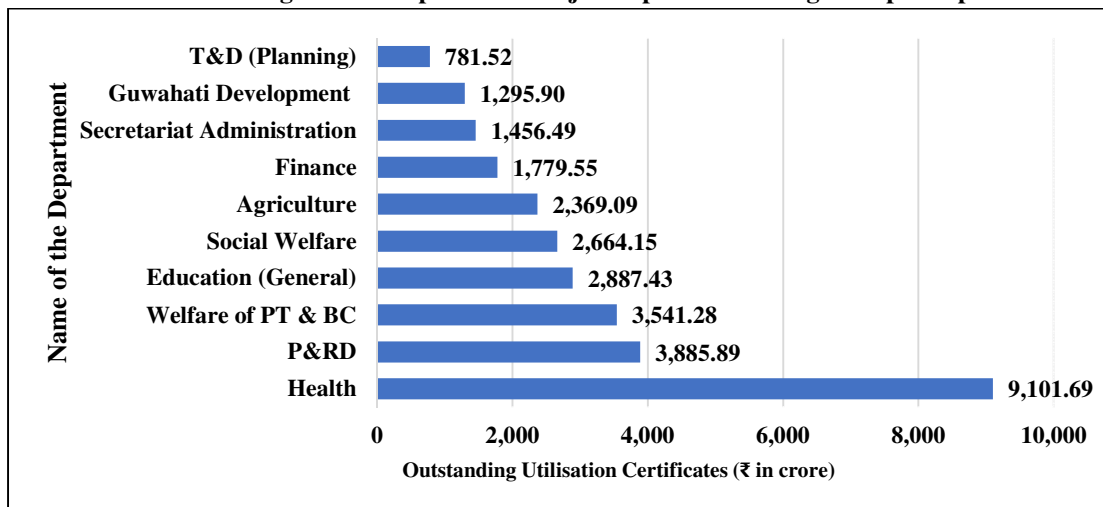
T&D (Planning) 781.52
Guwahati Development 1,295.90
Secretariat Administration 1,456.49
Finance 1,779.55
Agriculture 2,369.09
Social Welfare 2,664.15
Education (General) 2,887.43
Welfare of PT & BC 3,541.28
P&RD 3,885.89
Health 9,101.69

Name of the Department

0 2,000 4,000 6,000 8,000 10,000

Outstanding Utilisation Certificates (₹ in crore)